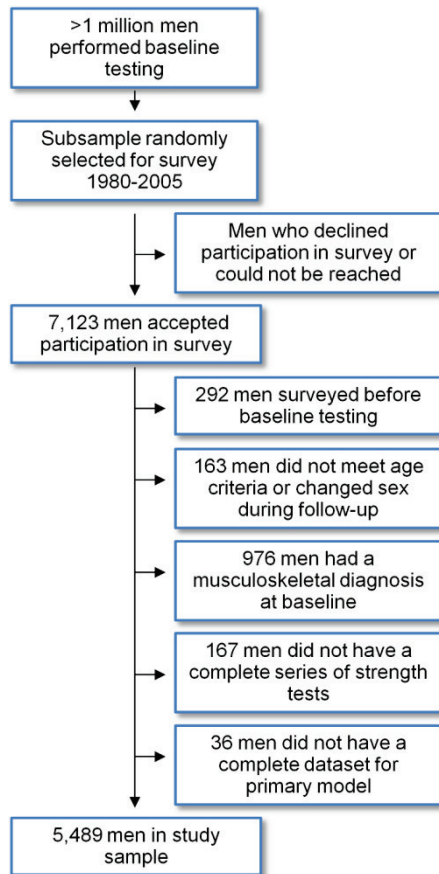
>1 million men performed baseline testing

Subsample randomly selected for survey 1980-2005

Men who declined participation in survey or could not be reached

7,123 men accepted participation in survey

292 men surveyed before baseline testing

163 men did not meet age criteria or changed sex during follow-up

976 men had a musculoskeletal diagnosis at baseline

167 men did not have a complete series of strength tests

36 men did not have a complete dataset for primary model

5,489 men in study sample